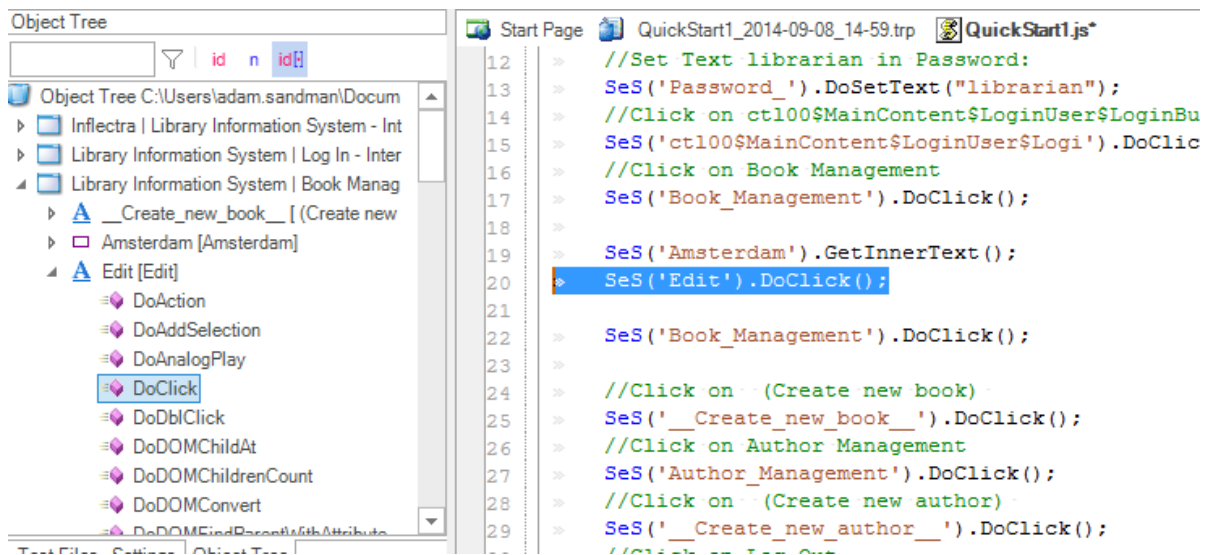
Object Tree

id n id

Object Tree C:\Users\adam.sandman\Docum
Inflectra | Library Information System - Int
Library Information System | Log In - Inter
Library Information System | Book Manag
__Create_new_book__ [ (Create new
Amsterdam [Amsterdam]
Edit [Edit]
DoAction
DoAddSelection
DoAnalogPlay
DoClick
DoDblClick
DoDOMChildAt
DoDOMChildrenCount
DoDOMConvert
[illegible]

Test Files Settings Object Tree

Start Page QuickStart1_2014-09-08_14-59.trp QuickStart1.js*

12 //Set Text librarian in Password:
13 SeS('Password_').DoSetText("librarian");
14 //Click on ctl00$MainContent$LoginUser$LoginBu
15 SeS('ctl00$MainContent$LoginUser$Logi').DoClic
16 //Click on Book Management
17 SeS('Book_Management').DoClick();
18
19 SeS('Amsterdam').GetInnerText();
20 SeS('Edit').DoClick();
21
22 SeS('Book_Management').DoClick();
23
24 //Click on (Create new book)
25 SeS('__Create_new_book__').DoClick();
26 //Click on Author Management
27 SeS('Author_Management').DoClick();
28 //Click on (Create new author)
29 SeS('__Create_new_author__').DoClick();
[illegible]